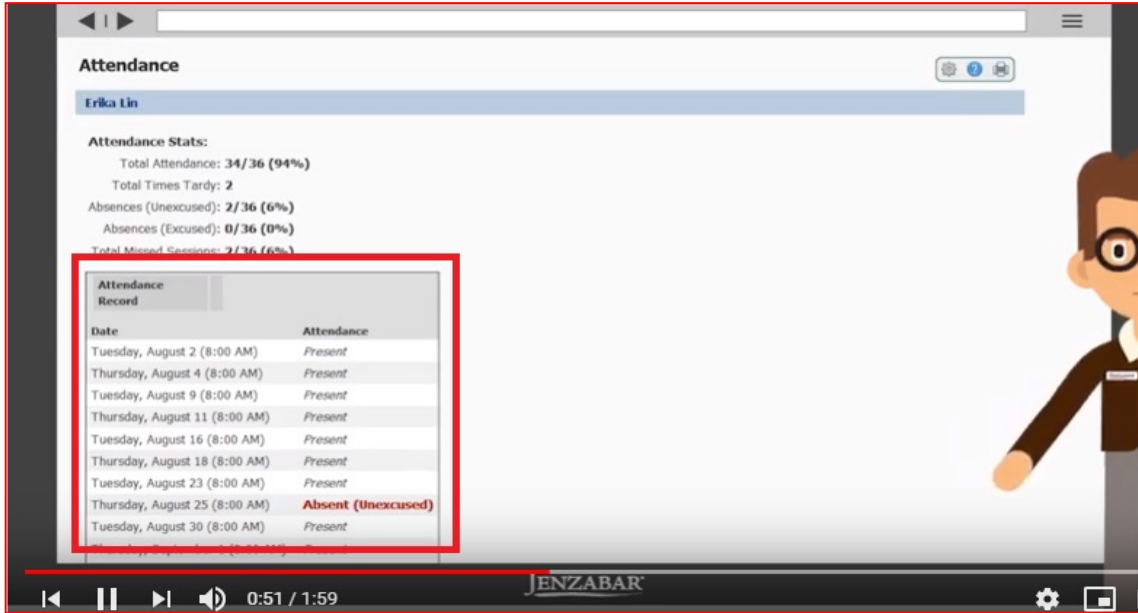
Attendance

Erika Lin

Attendance Stats:
Total Attendance: 34/36 (94%)
Total Times Tardy: 2
Absences (Unexcused): 2/36 (6%)
Absences (Excused): 0/36 (0%)
Total Missed Sessions: 2/36 (6%)

Attendance Record

| Date | Attendance |
|---|---|
| Tuesday, August 2 (8:00 AM) | Present |
| Thursday, August 4 (8:00 AM) | Present |
| Tuesday, August 9 (8:00 AM) | Present |
| Thursday, August 11 (8:00 AM) | Present |
| Tuesday, August 16 (8:00 AM) | Present |
| Thursday, August 18 (8:00 AM) | Present |
| Tuesday, August 23 (8:00 AM) | Present |
| Thursday, August 25 (8:00 AM) | Absent (Unexcused) |
| Tuesday, August 30 (8:00 AM) | Present |
| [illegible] | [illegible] |

JENZABAR

0:51 / 1:59